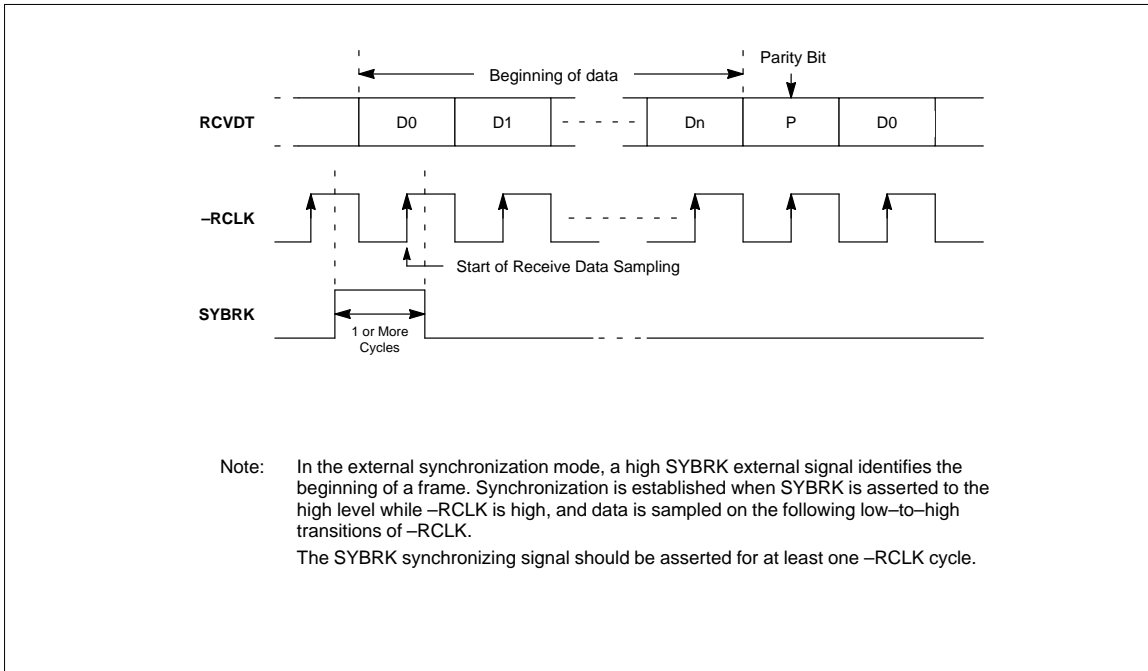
Beginning of data

Parity Bit

RCVDT

D0

D1

Dn

P

D0

–RCLK

Start of Receive Data Sampling

SYBRK

1 or More Cycles

Note: In the external synchronization mode, a high SYBRK external signal identifies the beginning of a frame. Synchronization is established when SYBRK is asserted to the high level while –RCLK is high, and data is sampled on the following low–to–high transitions of –RCLK.

The SYBRK synchronizing signal should be asserted for at least one –RCLK cycle.